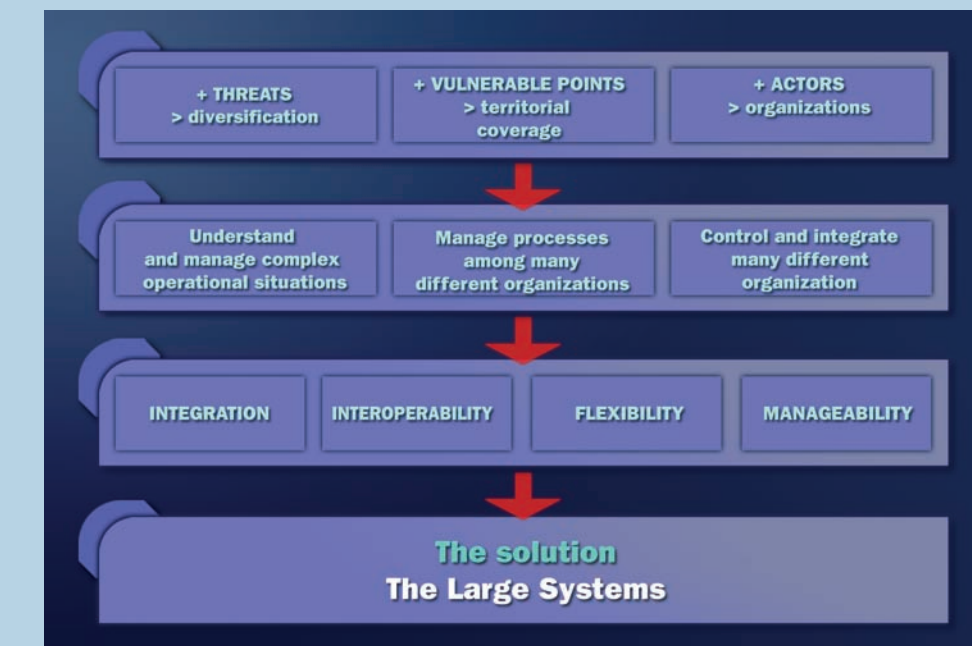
+ THREATS
> diversification

+ VULNERABLE POINTS
> territorial coverage

+ ACTORS
> organizations

Understand and manage complex operational situations

Manage processes among many different organizations

Control and integrate many different organization

INTEGRATION

INTEROPERABILITY

FLEXIBILITY

MANAGEABILITY

The solution
The Large Systems